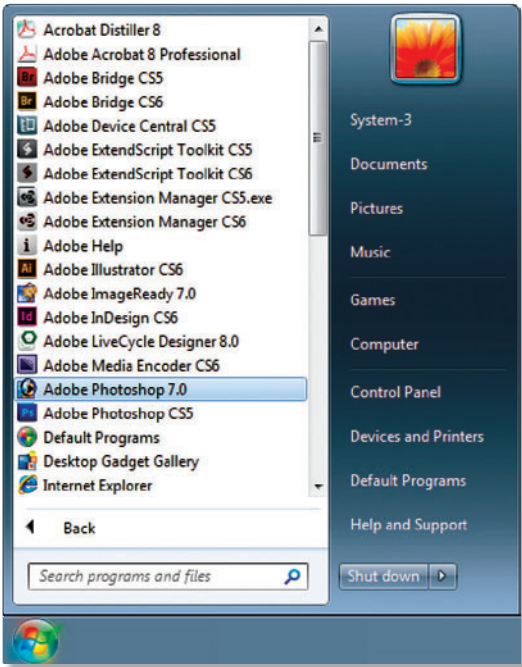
Acrobat Distiller 8
Adobe Acrobat 8 Professional
Br Adobe Bridge CS5
Br Adobe Bridge CS6
Adobe Device Central CS5
Adobe ExtendScript Toolkit CS5
Adobe ExtendScript Toolkit CS6
Adobe Extension Manager CS5.exe
Adobe Extension Manager CS6
Adobe Help
Ai Adobe Illustrator CS6
Adobe ImageReady 7.0
Id Adobe InDesign CS6
Adobe LiveCycle Designer 8.0
Adobe Media Encoder CS6
Adobe Photoshop 7.0
Ps Adobe Photoshop CS5
Default Programs
Desktop Gadget Gallery
Internet Explorer

Back

Search programs and files

System-3
Documents
Pictures
Music
Games
Computer
Control Panel
Devices and Printers
Default Programs
Help and Support

Shut down